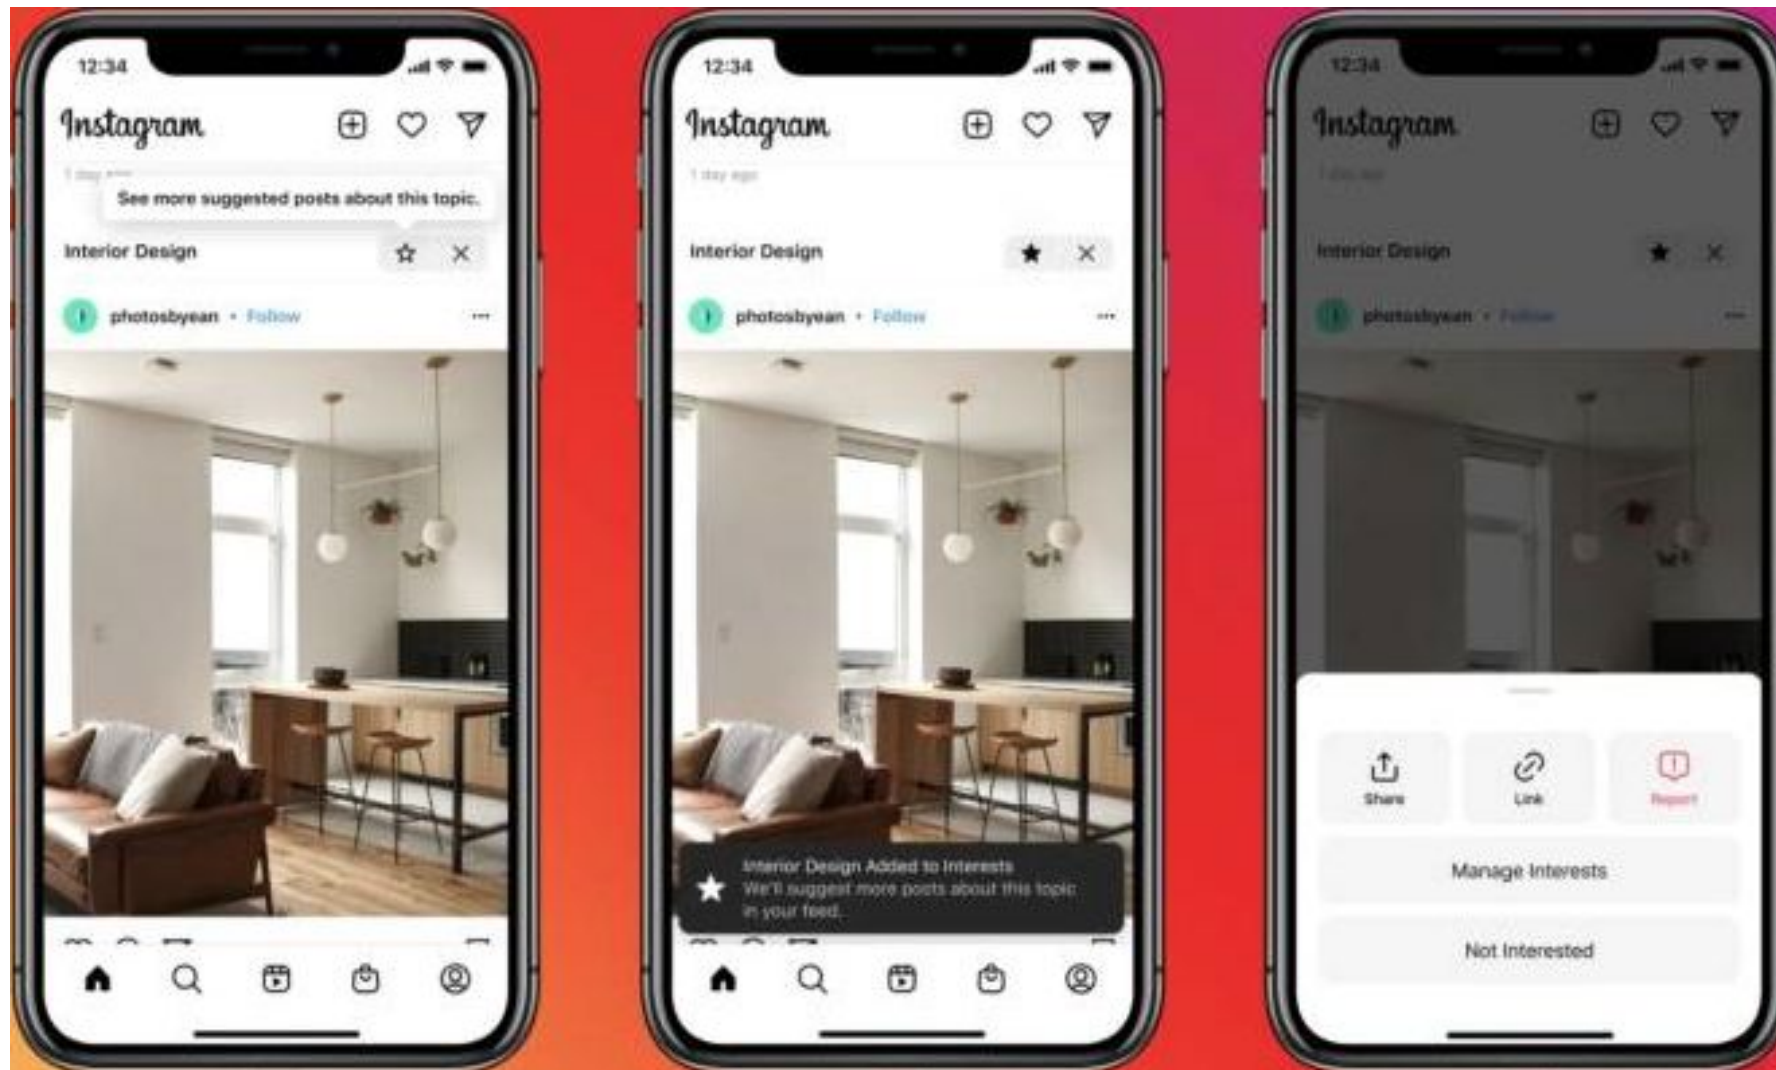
12:34

Instagram

1 day ago

See more suggested posts about this topic.

Interior Design

photosbyean • Follow

12:34

Instagram

1 day ago

Interior Design

photosbyean • Follow

Interior Design Added to Interests
We'll suggest more posts about this topic in your feed.

12:34

Instagram

1 day ago

Interior Design

photosbyean • Follow

Share

Link

Report

Manage Interests

Not Interested